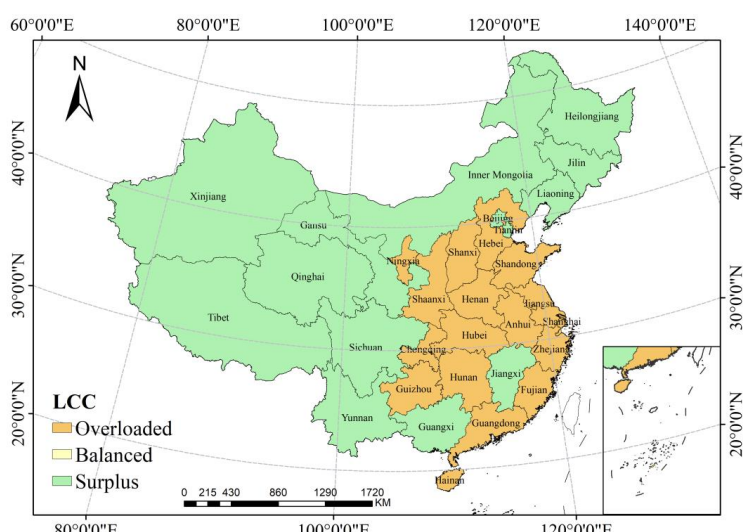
60°0'0"E
80°0'0"E
100°0'0"E
120°0'0"E
140°0'0"E

N

Heilongjiang
Jilin
Inner Mongolia
Liaoning
Xinjiang
Gansu
Beijing
Tianjin
Hebei
Ningxia
Shanxi
Shandong
Qinghai
Shaanxi
Henan
Jiangsu
Tibet
Anhui
Shanghai
Hubei
Sichuan
Chongqing
Zhejiang
Hunan
Jiangxi
Guizhou
Fujian
Yunnan
Guangxi
Guangdong
Hainan

40°0'0"N
30°0'0"N
20°0'0"N

LCC
Overloaded
Balanced
Surplus

0 215 430 860 1290 1720 KM

80°0'0"E
100°0'0"E
120°0'0"E